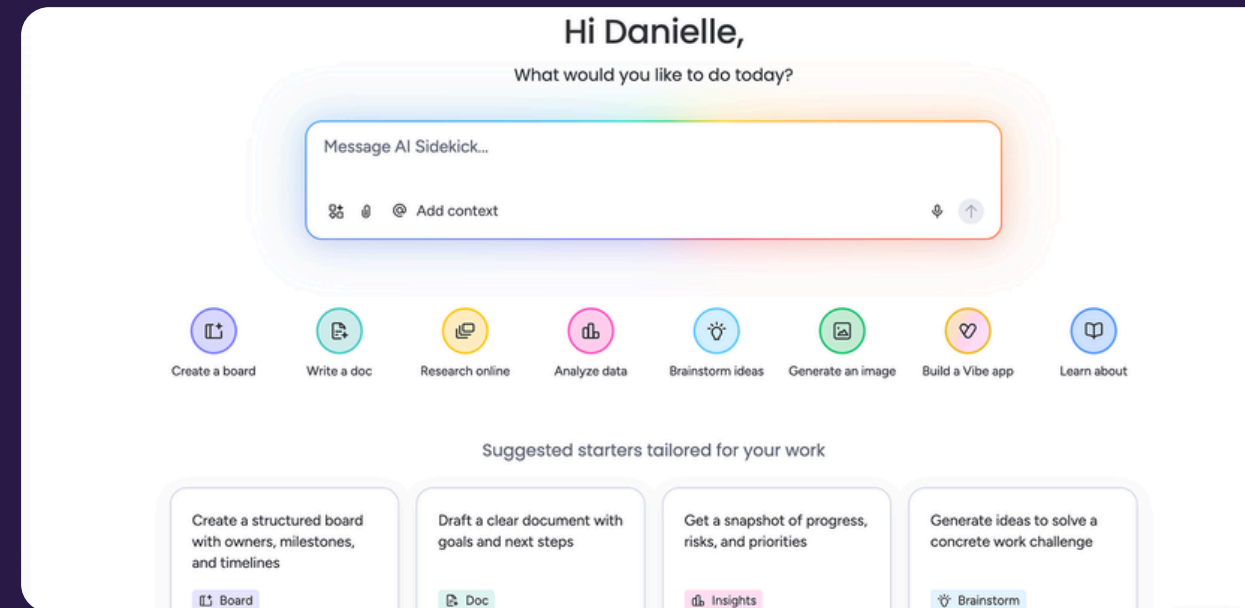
Hi Danielle,

What would you like to do today?

Message AI Sidekick...

Add context

Create a board

Write a doc

Research online

Analyze data

Brainstorm ideas

Generate an image

Build a Vibe app

Learn about

Suggested starters tailored for your work

Create a structured board with owners, milestones, and timelines

Board

Draft a clear document with goals and next steps

Doc

Get a snapshot of progress, risks, and priorities

Insights

Generate ideas to solve a concrete work challenge

Brainstorm